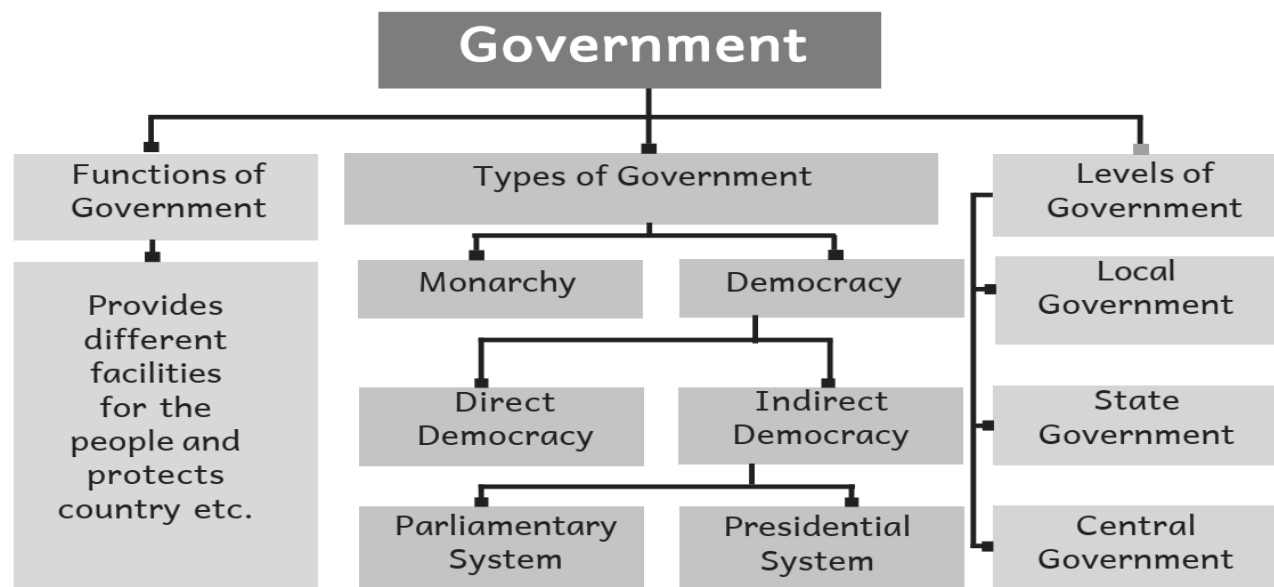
Government

Functions of Government

Provides different facilities for the people and protects country etc.

Types of Government

Monarchy

Democracy

Direct Democracy

Indirect Democracy

Parliamentary System

Presidential System

Levels of Government

Local Government

State Government

Central Government